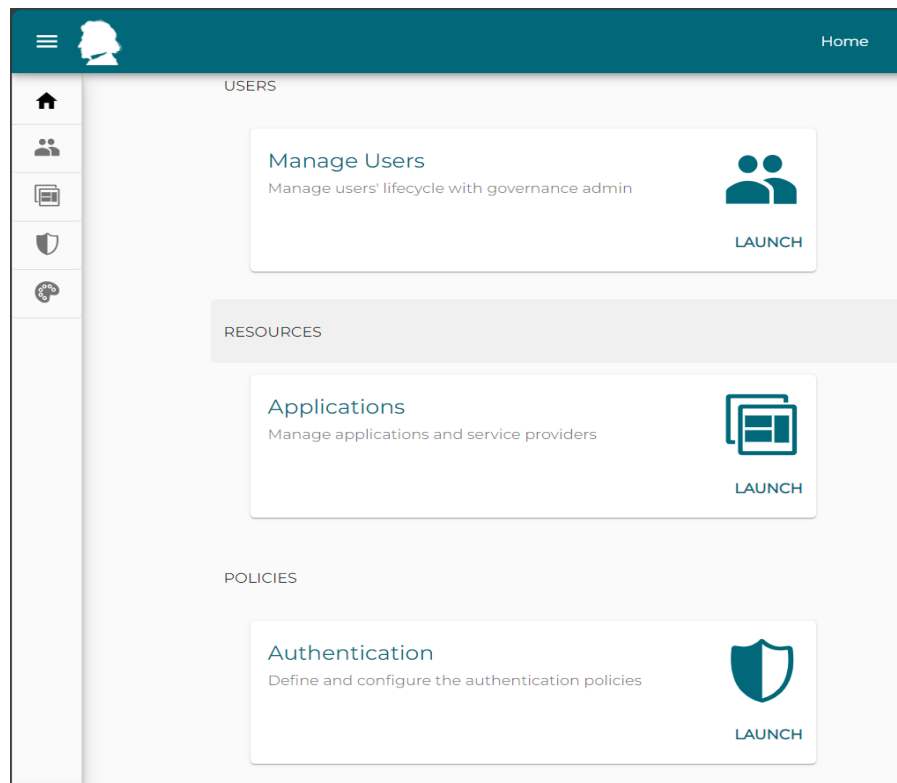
Home

USERS

Manage Users
Manage users' lifecycle with governance admin

LAUNCH

RESOURCES

Applications
Manage applications and service providers

LAUNCH

POLICIES

Authentication
Define and configure the authentication policies

LAUNCH